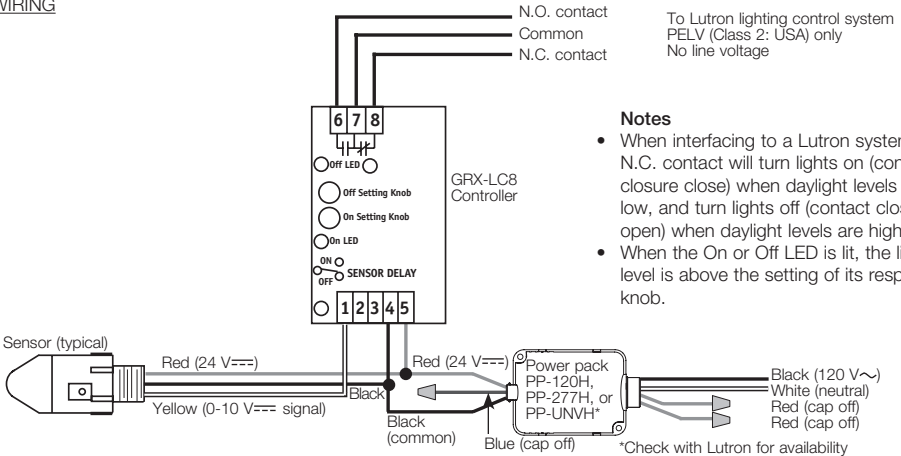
WIRING

N.O. contact
Common
N.C. contact

To Lutron lighting control system
PELV (Class 2: USA) only
No line voltage

6 7 8

Off LED
Off Setting Knob
On Setting Knob
On LED
ON
OFF
SENSOR DELAY
1 2 3 4 5

GRX-LC8
Controller

Notes
• When interfacing to a Lutron syster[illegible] N.C. contact will turn lights on (con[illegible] closure close) when daylight levels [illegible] low, and turn lights off (contact clos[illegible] open) when daylight levels are high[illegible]
• When the On or Off LED is lit, the li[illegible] level is above the setting of its resp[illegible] knob.

Sensor (typical)
Red (24 V$\overline{\text{---}}$)
Yellow (0-10 V$\overline{\text{---}}$ signal)
Black
Red (24 V$\overline{\text{---}}$)
Black (common)
Blue (cap off)
Power pack PP-120H, PP-277H, or PP-UNVH*
Black (120 V$\sim$)
White (neutral)
Red (cap off)
Red (cap off)
*Check with Lutron for availability